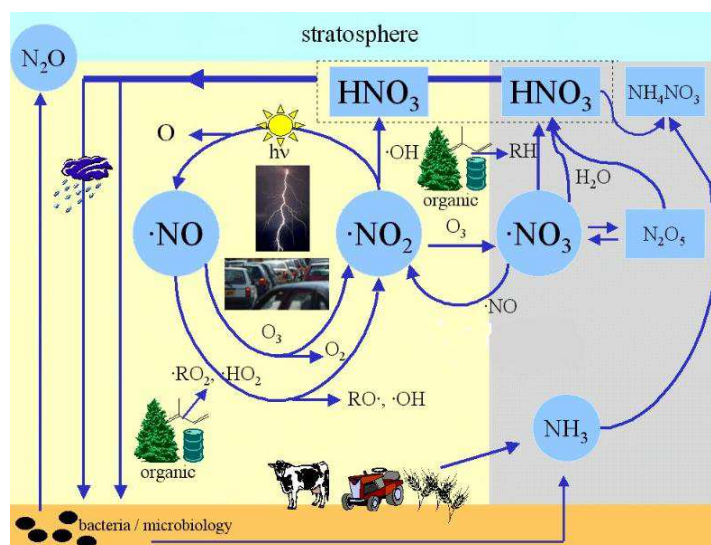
stratosphere

$N_2O$

$HNO_3$

$HNO_3$

$NH_4NO_3$

O

hν

$\cdot OH$

RH

organic

$H_2O$

$\cdot NO$

$\cdot NO_2$

$O_3$

$\cdot NO_3$

$N_2O_5$

$\cdot NO$

$O_3$

$O_2$

$\cdot RO_2$, $\cdot HO_2$

$RO\cdot$, $\cdot OH$

organic

$NH_3$

bacteria / microbiology